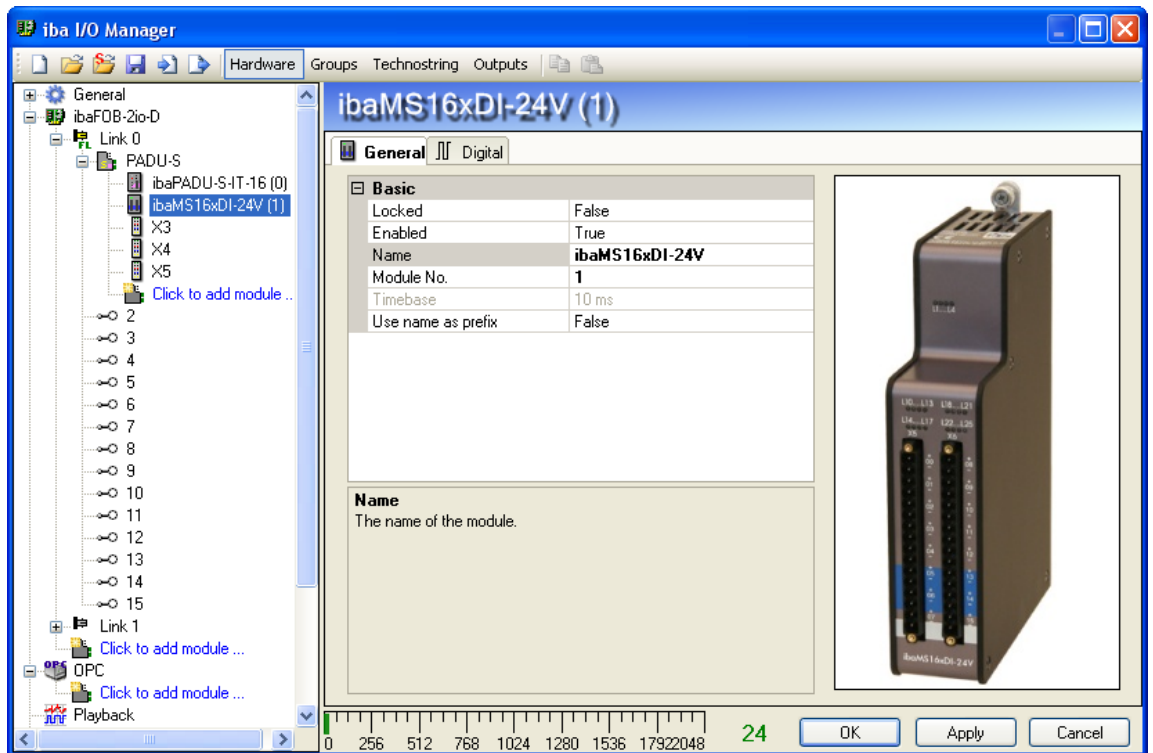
iba I/O Manager

Hardware Groups Technostring Outputs

General
ibaFOB-2io-D
Link 0
PADU-S
ibaPADU-S-IT-16 (0)
ibaMS16xDI-24V (1)
X3
X4
X5
Click to add module ..
2
3
4
5
6
7
8
9
10
11
12
13
14
15
Link 1
Click to add module ...
OPC
Click to add module ...
Playback

ibaMS16xDI-24V (1)

General Digital

| Basic | |
|---|---|
| Locked | False |
| Enabled | True |
| Name | ibaMS16xDI-24V |
| Module No. | 1 |
| Timebase | 10 ms |
| Use name as prefix | False |

Name
The name of the module.

ibaMS16xDI-24V

0 256 512 768 1024 1280 1536 1792 2048 24

OK Apply Cancel